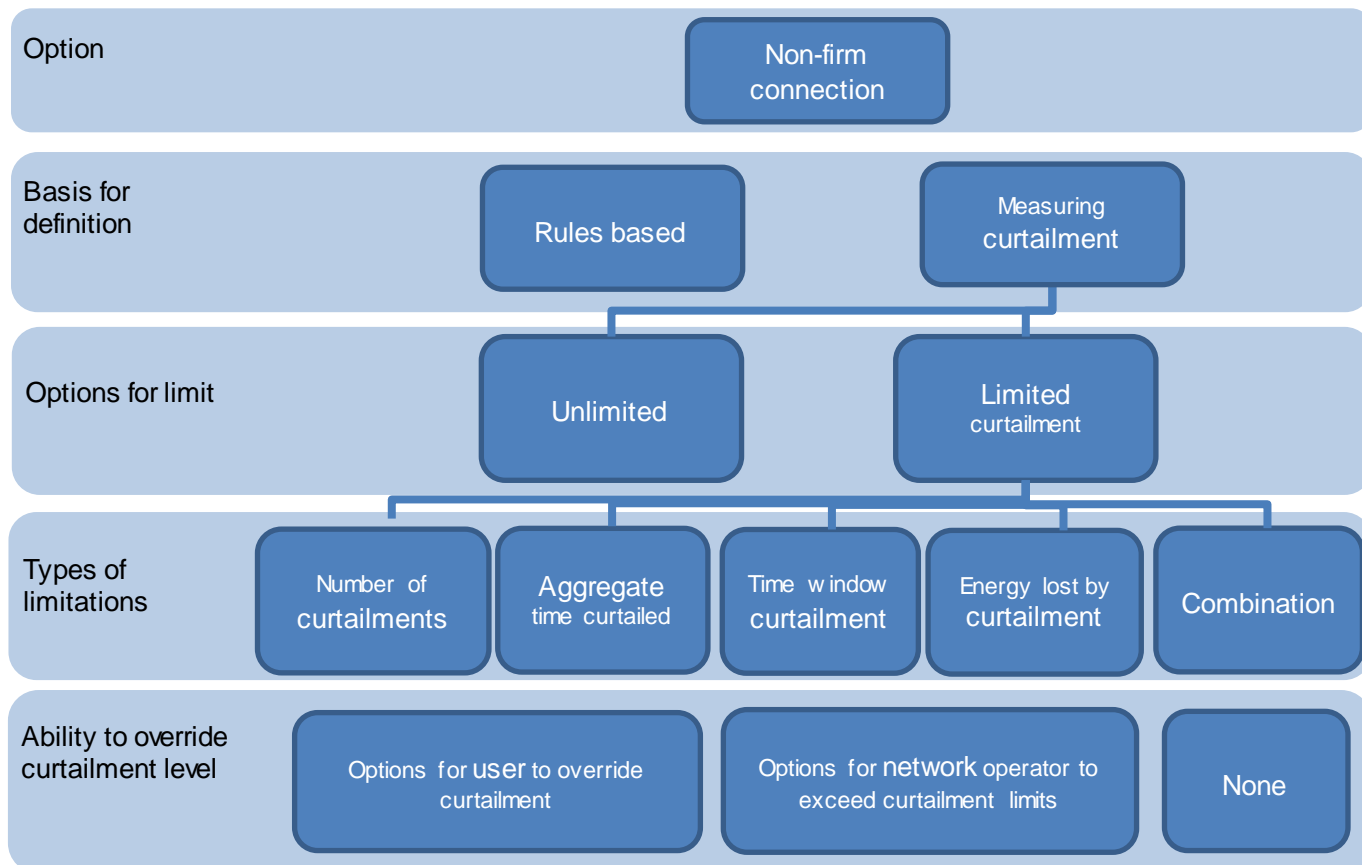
Option

Non-firm connection

Basis for definition

Rules based

Measuring curtailment

Options for limit

Unlimited

Limited curtailment

Types of limitations

Number of curtailments

Aggregate time curtailed

Time window curtailment

Energy lost by curtailment

Combination

Ability to override curtailment level

Options for user to override curtailment

Options for network operator to exceed curtailment limits

None